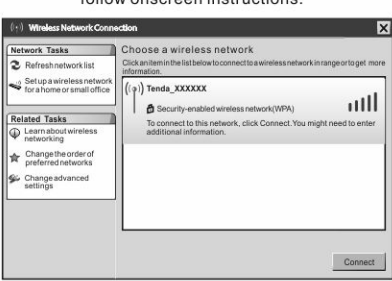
follow onscreen instructions.

Wireless Network Connection

Network Tasks
Refresh network list
Set up a wireless network for a home or small office

Related Tasks
Learn about wireless networking
Change the order of preferred networks
Change advanced settings

Choose a wireless network
Click an item in the list below to connect to a wireless network in range or to get more information.

Tenda_XXXXXX
Security-enabled wireless network(WPA)
To connect to this network, click Connect. You might need to enter additional information.

Connect